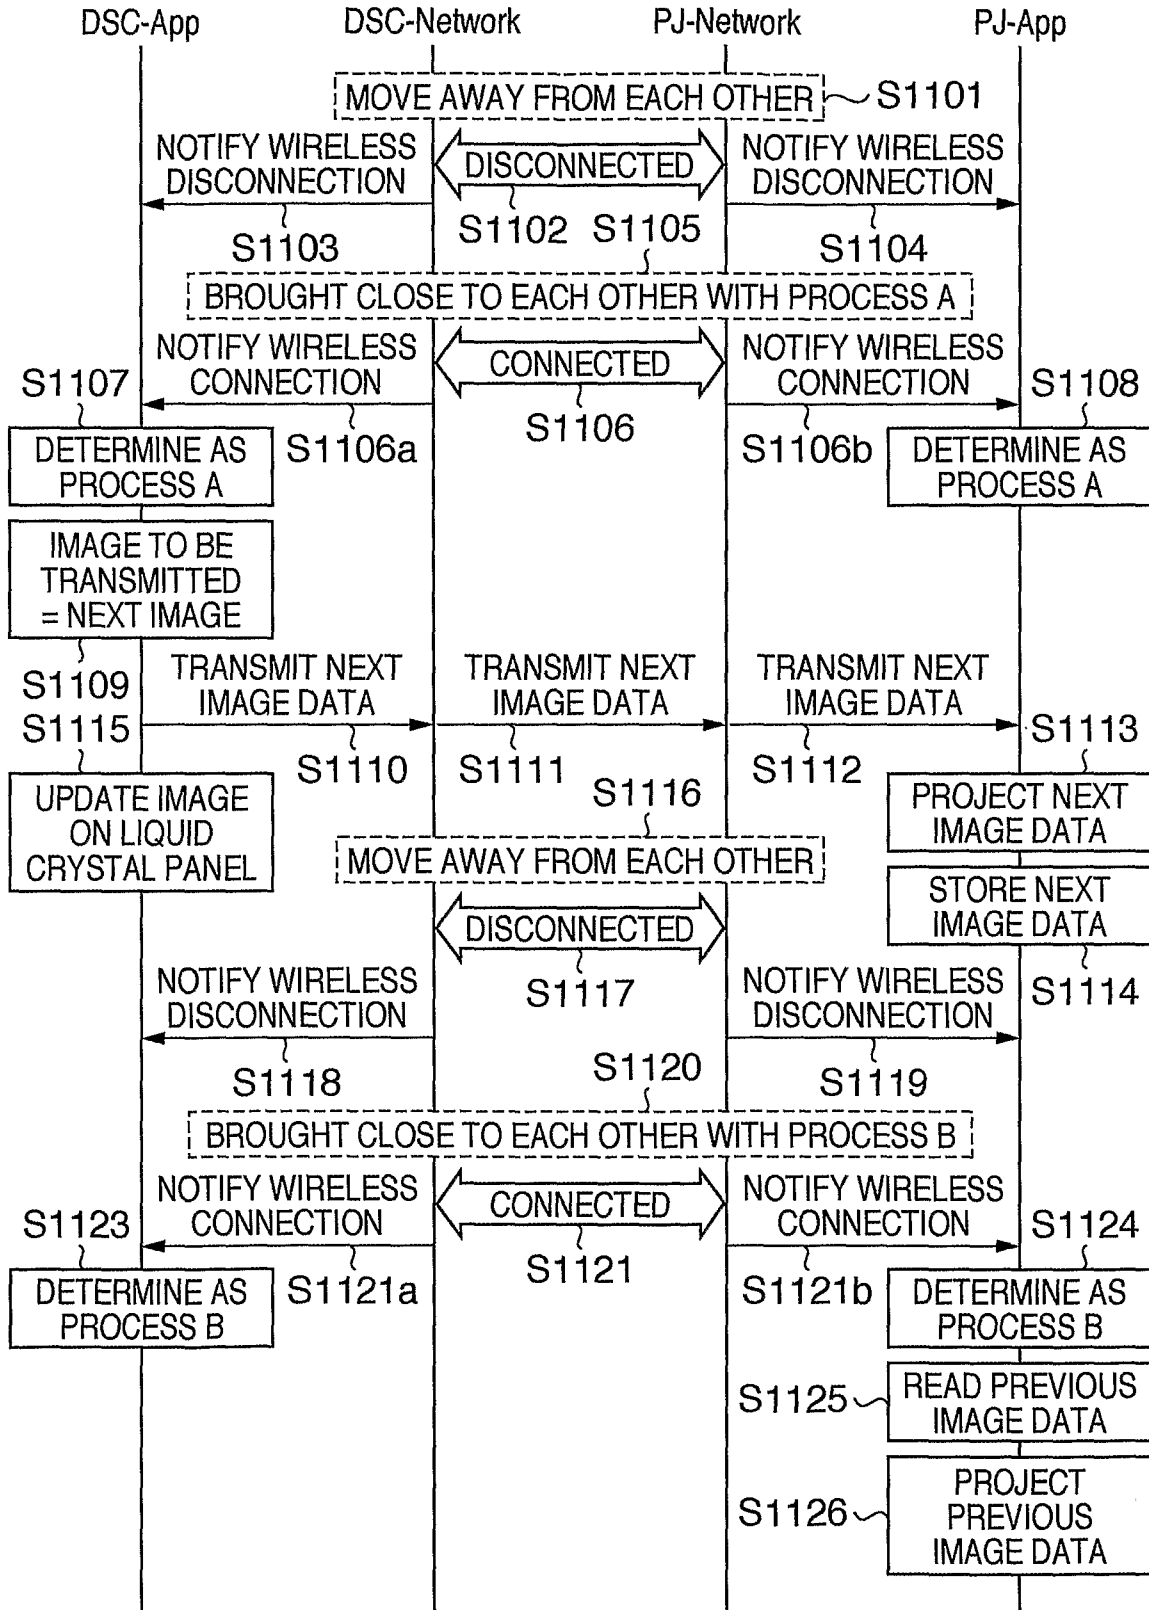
DSC-App DSC-Network PJ-Network PJ-App

MOVE AWAY FROM EACH OTHER S1101

NOTIFY WIRELESS DISCONNECTION

DISCONNECTED

NOTIFY WIRELESS DISCONNECTION

S1103 S1102 S1105 S1104

BROUGHT CLOSE TO EACH OTHER WITH PROCESS A

NOTIFY WIRELESS CONNECTION

CONNECTED

NOTIFY WIRELESS CONNECTION

S1107 S1108

S1106

DETERMINE AS PROCESS A

S1106a S1106b

DETERMINE AS PROCESS A

IMAGE TO BE TRANSMITTED = NEXT IMAGE

S1109 TRANSMIT NEXT IMAGE DATA TRANSMIT NEXT IMAGE DATA TRANSMIT NEXT IMAGE DATA

S1115 S1113

S1110 S1111 S1112

S1116

UPDATE IMAGE ON LIQUID CRYSTAL PANEL

PROJECT NEXT IMAGE DATA

MOVE AWAY FROM EACH OTHER

STORE NEXT IMAGE DATA

DISCONNECTED

S1117 S1114

NOTIFY WIRELESS DISCONNECTION

NOTIFY WIRELESS DISCONNECTION

S1118 S1120 S1119

BROUGHT CLOSE TO EACH OTHER WITH PROCESS B

NOTIFY WIRELESS CONNECTION

CONNECTED

NOTIFY WIRELESS CONNECTION

S1123 S1124

S1121

DETERMINE AS PROCESS B

S1121a S1121b

DETERMINE AS PROCESS B

S1125 READ PREVIOUS IMAGE DATA

S1126 PROJECT PREVIOUS IMAGE DATA